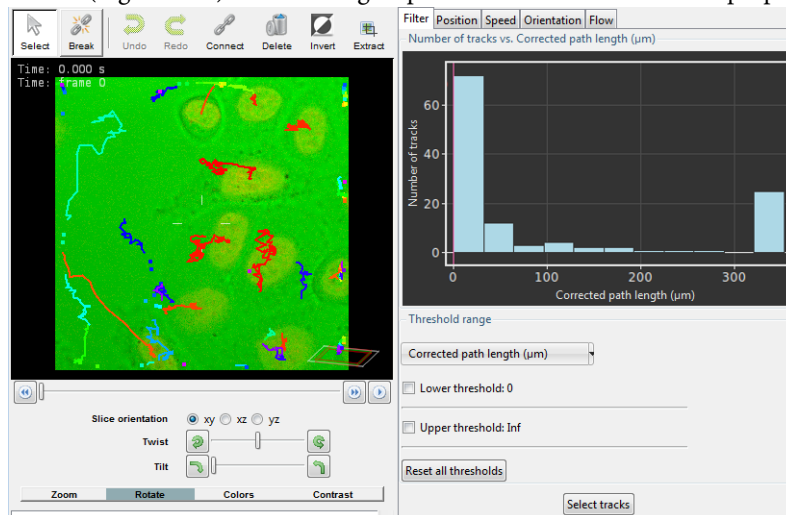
Select
Break
Undo
Redo
Connect
Delete
Invert
Extract

Time: 0.000 s
Time: frame 0

Slice orientation
xy
xz
yz
Twist
Tilt

Zoom
Rotate
Colors
Contrast

Filter
Position
Speed
Orientation
Flow

Number of tracks vs. Corrected path length (μm)

Number of tracks
60
40
20
0
0
100
200
300
Corrected path length (μm)

Threshold range

Corrected path length (μm)

Lower threshold: 0

Upper threshold: Inf

Reset all thresholds

Select tracks